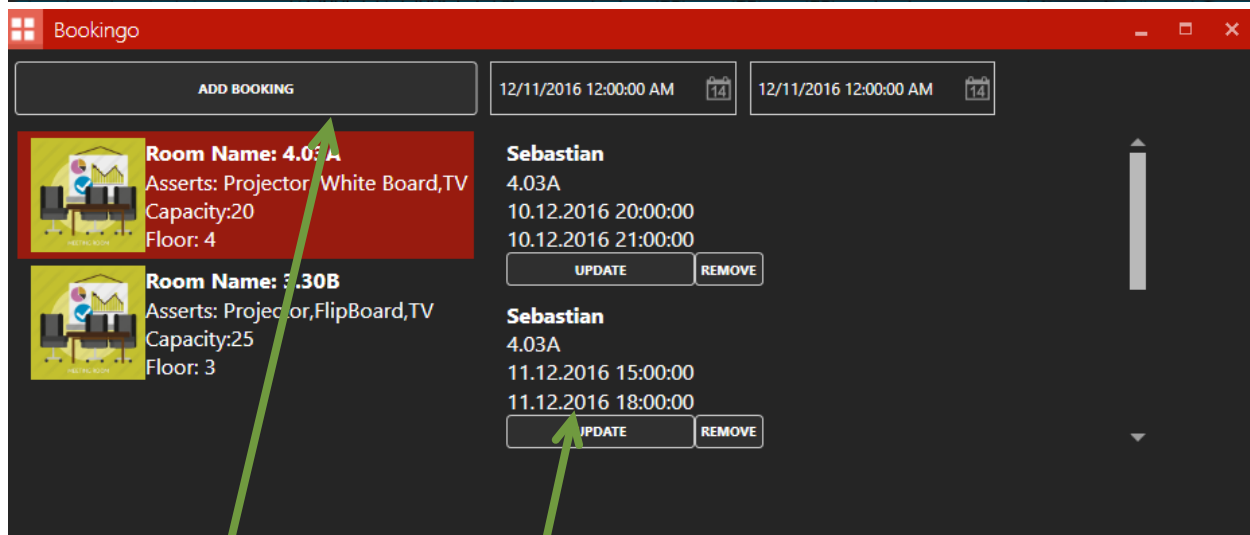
Bookingo

ADD BOOKING

12/11/2016 12:00:00 AM

12/11/2016 12:00:00 AM

Room Name: 4.03A
Asserts: Projector,White Board,TV
Capacity:20
Floor: 4

Room Name: 3.30B
Asserts: Projector,FlipBoard,TV
Capacity:25
Floor: 3

Sebastian
4.03A
10.12.2016 20:00:00
10.12.2016 21:00:00
UPDATE
REMOVE

Sebastian
4.03A
11.12.2016 15:00:00
11.12.2016 18:00:00
UPDATE
REMOVE